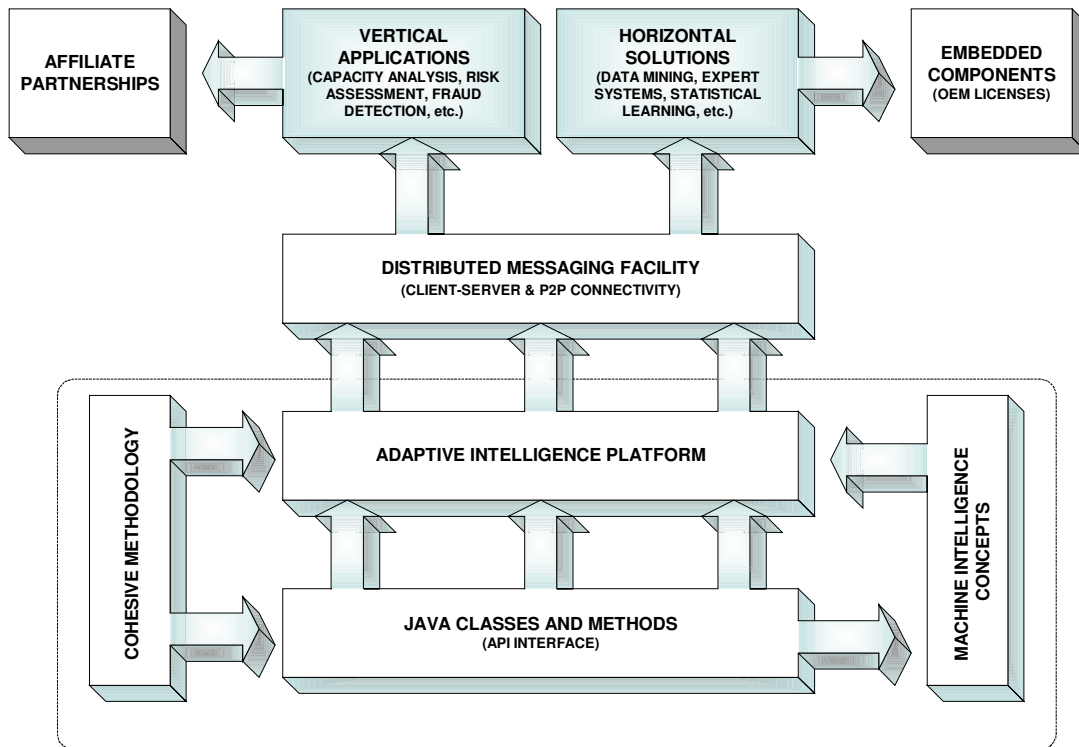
AFFILIATE PARTNERSHIPS

VERTICAL APPLICATIONS
(CAPACITY ANALYSIS, RISK ASSESSMENT, FRAUD DETECTION, etc.)

HORIZONTAL SOLUTIONS
(DATA MINING, EXPERT SYSTEMS, STATISTICAL LEARNING, etc.)

EMBEDDED COMPONENTS
(OEM LICENSES)

DISTRIBUTED MESSAGING FACILITY
(CLIENT-SERVER & P2P CONNECTIVITY)

COHESIVE METHODOLOGY

ADAPTIVE INTELLIGENCE PLATFORM

MACHINE INTELLIGENCE CONCEPTS

JAVA CLASSES AND METHODS
(API INTERFACE)